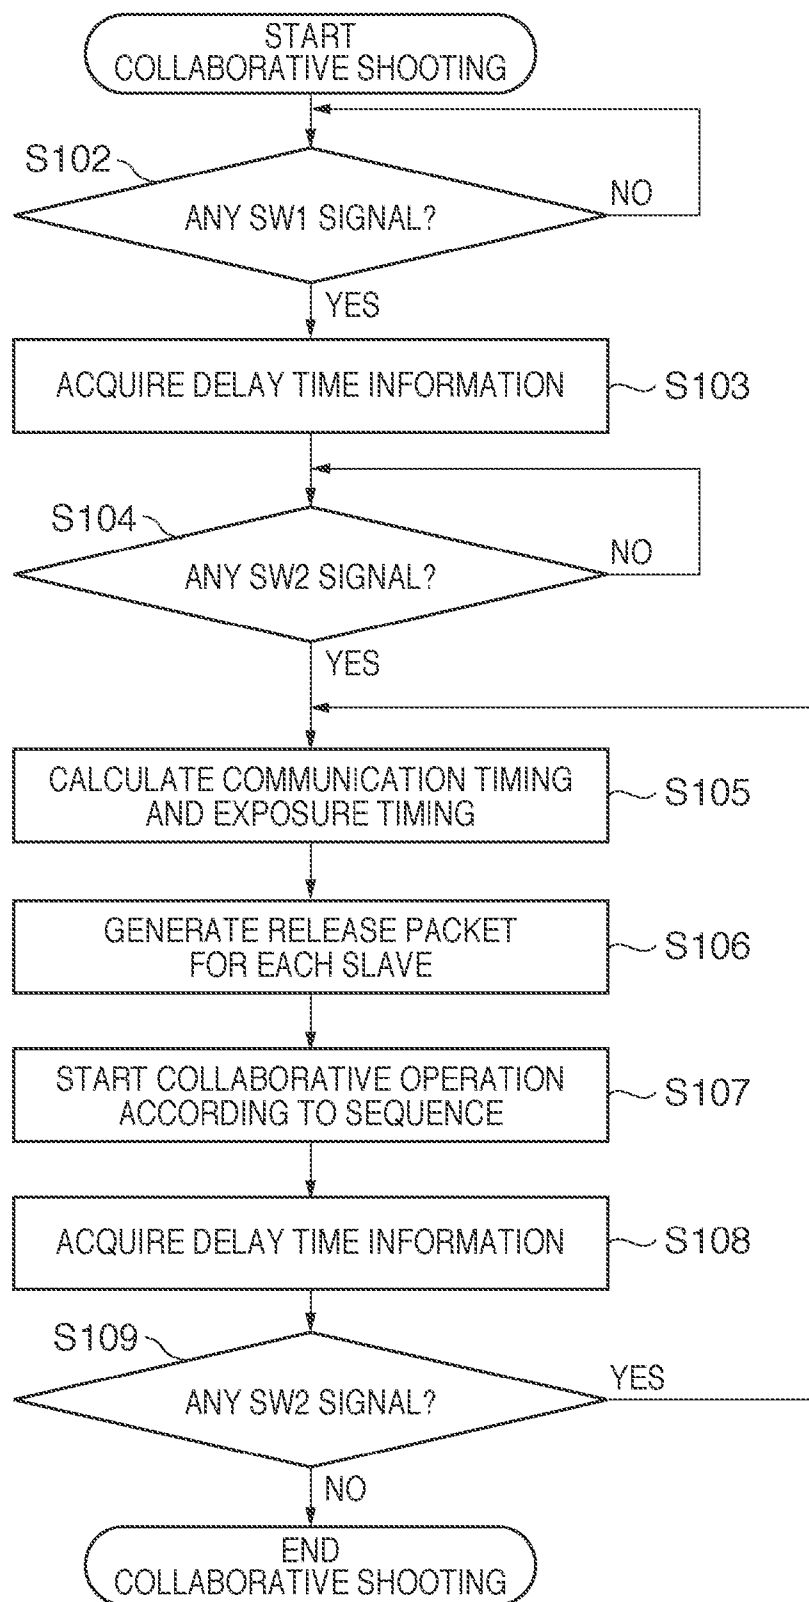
START
COLLABORATIVE SHOOTING

S102

ANY SW1 SIGNAL?

NO

YES

ACQUIRE DELAY TIME INFORMATION

S103

S104

ANY SW2 SIGNAL?

NO

YES

CALCULATE COMMUNICATION TIMING AND EXPOSURE TIMING

S105

GENERATE RELEASE PACKET FOR EACH SLAVE

S106

START COLLABORATIVE OPERATION ACCORDING TO SEQUENCE

S107

ACQUIRE DELAY TIME INFORMATION

S108

S109

ANY SW2 SIGNAL?

YES

NO

END
COLLABORATIVE SHOOTING